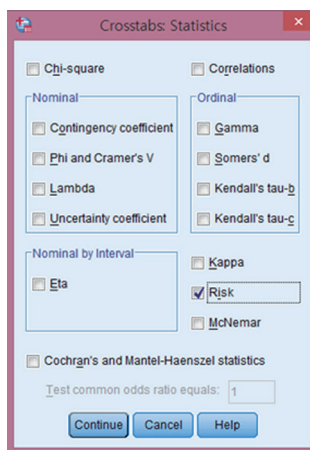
Crosstabs: Statistics

Chi-square

Correlations

Nominal

Contingency coefficient

Phi and Cramer's V

Lambda

Uncertainty coefficient

Ordinal

Gamma

Somers' d

Kendall's tau-b

Kendall's tau-c

Nominal by Interval

Eta

Kappa

Risk

McNemar

Cochran's and Mantel-Haenszel statistics

Test common odds ratio equals: 1

Continue

Cancel

Help